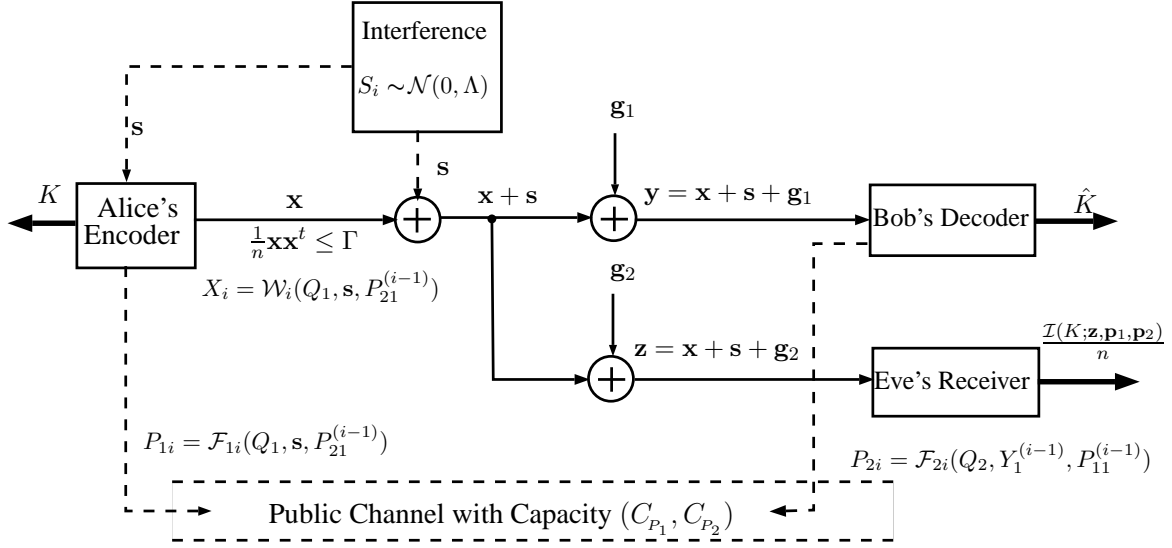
Interference

$S_i \sim \mathcal{N}(0, \Lambda)$

$\mathbf{s}$

$\mathbf{s}$

$\mathbf{g}_1$

$K$

Alice's Encoder

$\mathbf{x}$

$\frac{1}{n}\mathbf{x}\mathbf{x}^t \leq \Gamma$

$\mathbf{x}+\mathbf{s}$

$\mathbf{y} = \mathbf{x}+\mathbf{s}+\mathbf{g}_1$

Bob's Decoder

$\hat{K}$

$X_i = \mathcal{W}_i(Q_1, \mathbf{s}, P_{21}^{(i-1)})$

$\mathbf{g}_2$

$\frac{\mathcal{I}(K;\mathbf{z},\mathbf{p}_1,\mathbf{p}_2)}{n}$

$\mathbf{z} = \mathbf{x}+\mathbf{s}+\mathbf{g}_2$

Eve's Receiver

$P_{1i} = \mathcal{F}_{1i}(Q_1, \mathbf{s}, P_{21}^{(i-1)})$

$P_{2i} = \mathcal{F}_{2i}(Q_2, Y_1^{(i-1)}, P_{11}^{(i-1)})$

Public Channel with Capacity $(C_{P_1}, C_{P_2})$